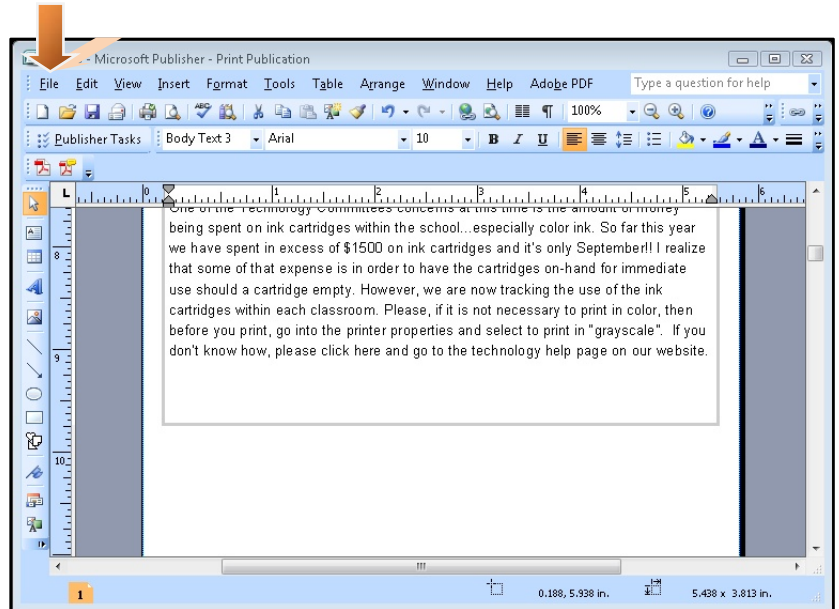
- Microsoft Publisher - Print Publication

File Edit View Insert Format Tools Table Arrange Window Help Adobe PDF

Type a question for help

100%

Publisher Tasks Body Text 3 Arial 10

B I U

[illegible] being spent on ink cartridges within the school...especially color ink. So far this year we have spent in excess of $1500 on ink cartridges and it's only September!! I realize that some of that expense is in order to have the cartridges on-hand for immediate use should a cartridge empty. However, we are now tracking the use of the ink cartridges within each classroom. Please, if it is not necessary to print in color, then before you print, go into the printer properties and select to print in "grayscale". If you don't know how, please click here and go to the technology help page on our website.

1

0.188, 5.938 in.

5.438 x 3.813 in.